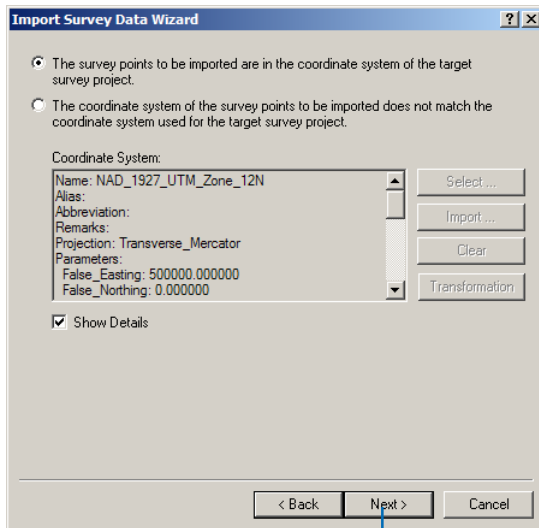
Import Survey Data Wizard

?X

The survey points to be imported are in the coordinate system of the target survey project.

The coordinate system of the survey points to be imported does not match the coordinate system used for the target survey project.

Coordinate System:

Name: NAD_1927_UTM_Zone_12N
Alias:
Abbreviation:
Remarks:
Projection: Transverse_Mercator
Parameters:
False_Easting: 500000.000000
False_Northing: 0.000000

Select ...

Import ...

Clear

Transformation

Show Details

< Back

Next >

Cancel